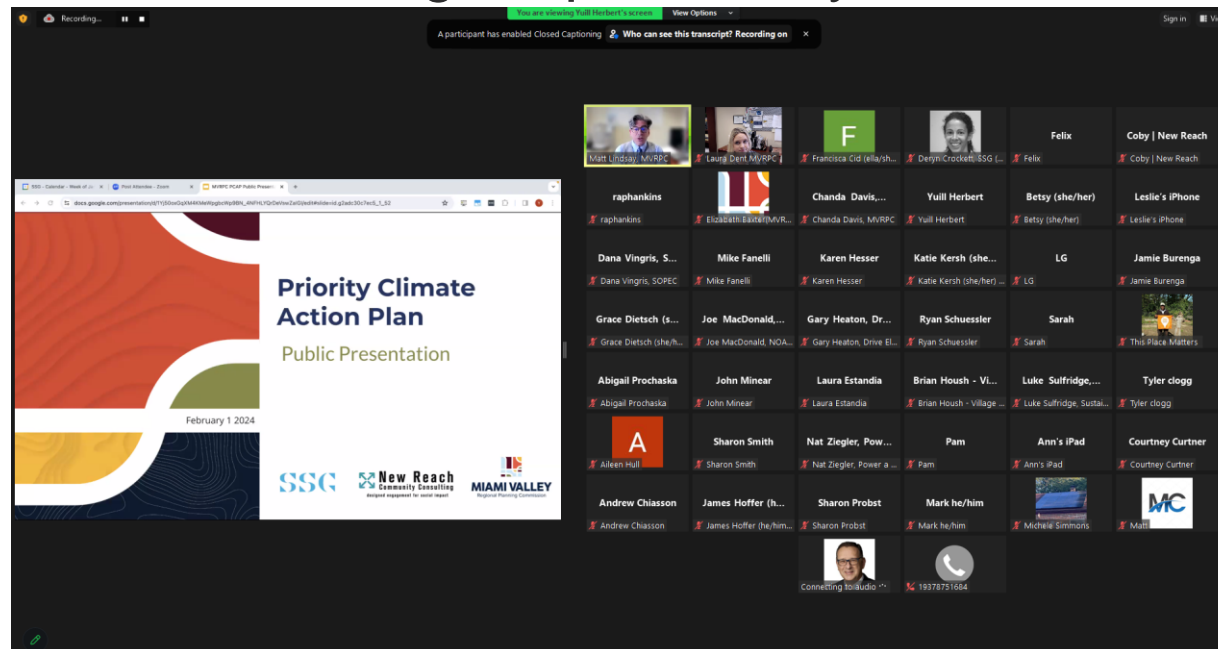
Recording...

You are viewing Yuill Herbert's screen  View Options

A participant has enabled Closed Captioning  Who can see this transcript? Recording on

Sign in

SSG - Calendar - Week of ja  Post Attendee - Zoom  MVRPC PCAP Public Presen

docs.google.com/presentation/d/1Yj50swGqKM4KNleWpjgbcWp9BN_4NFHLYQrOeVwwZal0/edit#slide=id.g2adc30c7ec5_1_52

Priority Climate Action Plan

Public Presentation

February 1 2024

SSG

New Reach Community Consulting designed engagement for social impact

MIAMI VALLEY Regional Planning Commission

Matt Lindsay, MVRPC
Laura Dent MVRPC
F
Francisca Cid (ella/sh...
Deryn Crockett, SSG (...
Felix
Felix
Coby | New Reach
Coby | New Reach
raphankins
raphankins
Elizabeth Baxter(MVR...
Chanda Davis,...
Chanda Davis, MVRPC
Yuill Herbert
Yuill Herbert
Betsy (she/her)
Betsy (she/her)
Leslie's iPhone
Leslie's iPhone
Dana Vingris, S...
Dana Vingris, SOPEC
Mike Fanelli
Mike Fanelli
Karen Hesser
Karen Hesser
Katie Kersh (she...
Katie Kersh (she/her) ...
LG
LG
Jamie Burenga
Jamie Burenga
Grace Dietsch (s...
Grace Dietsch (she/h...
Joe MacDonald,...
Joe MacDonald, NOA...
Gary Heaton, Dr...
Gary Heaton, Drive El...
Ryan Schuessler
Ryan Schuessler
Sarah
Sarah
This Place Matters
Abigail Prochaska
Abigail Prochaska
John Minear
John Minear
Laura Estandia
Laura Estandia
Brian Housh - Vi...
Brian Housh - Village ...
Luke Sulfridge,...
Luke Sulfridge, Sustai...
Tyler clogg
Tyler clogg
A
Aileen Hull
Sharon Smith
Sharon Smith
Nat Ziegler, Pow...
Nat Ziegler, Power a ...
Pam
Pam
Ann's iPad
Ann's iPad
Courtney Curtner
Courtney Curtner
Andrew Chiasson
Andrew Chiasson
James Hoffer (h...
James Hoffer (he/him...
Sharon Probst
Sharon Probst
Mark he/him
Mark he/him
Michele Simmons
MC
Matt
Connecting to audio
19378751684